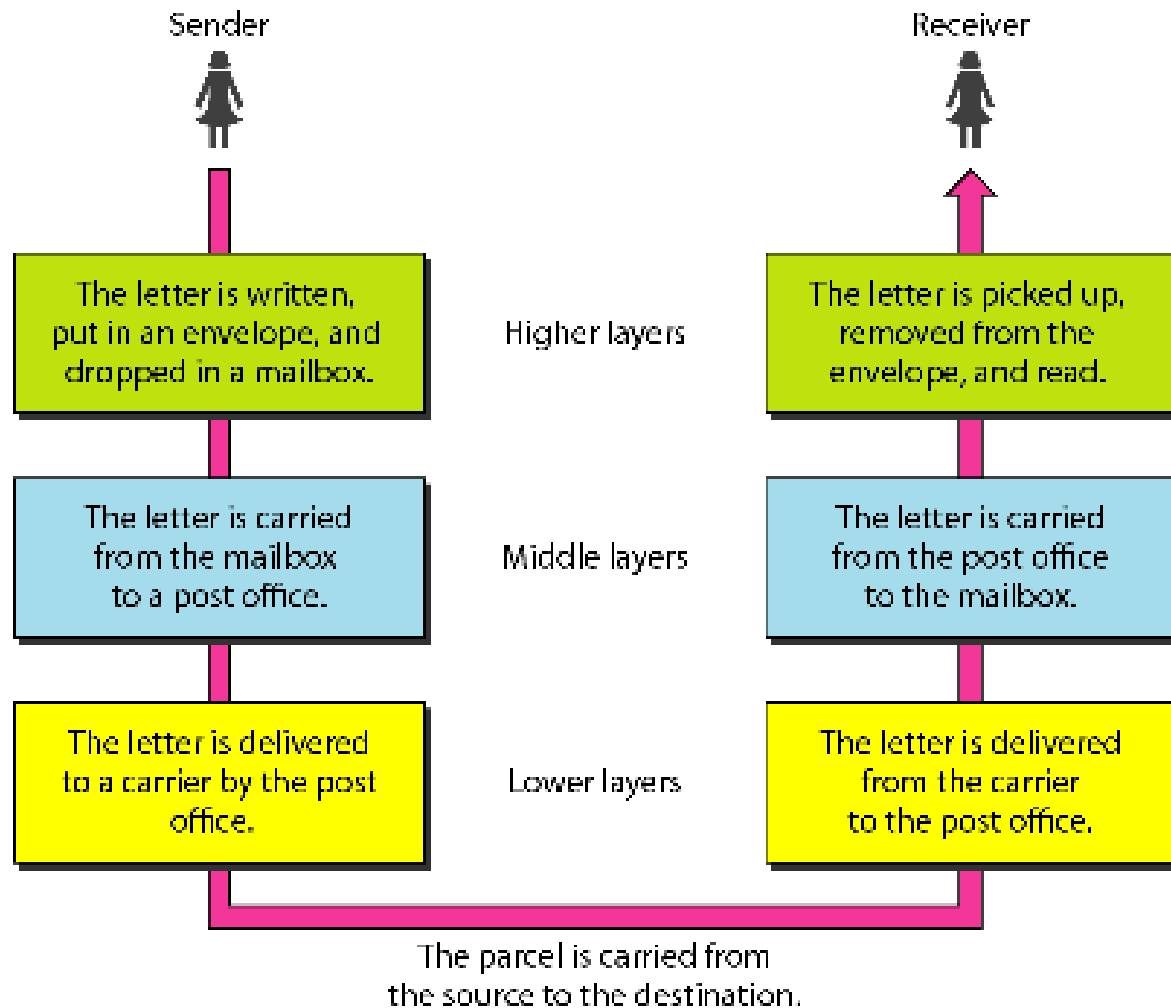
Sender

Receiver

The letter is written, put in an envelope, and dropped in a mailbox.

Higher layers

The letter is picked up, removed from the envelope, and read.

The letter is carried from the mailbox to a post office.

Middle layers

The letter is carried from the post office to the mailbox.

The letter is delivered to a carrier by the post office.

Lower layers

The letter is delivered from the carrier to the post office.

The parcel is carried from the source to the destination.